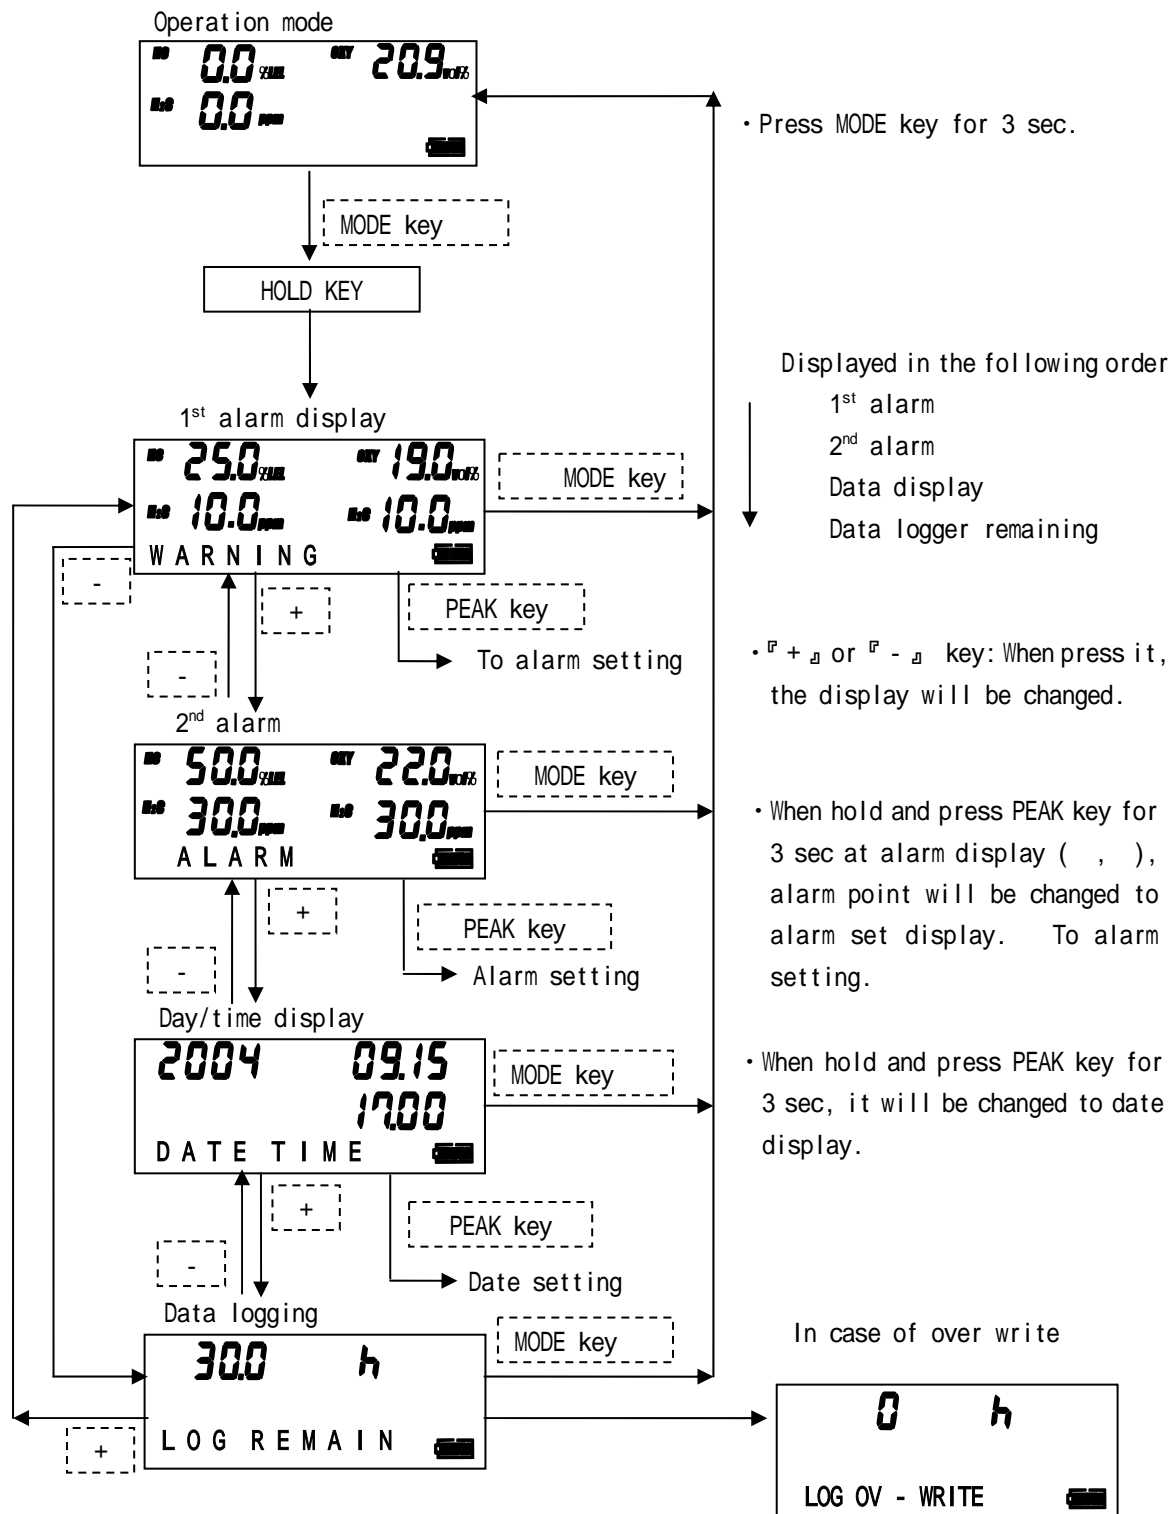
Operation mode

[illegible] 0.0 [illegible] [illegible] 20.9 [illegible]
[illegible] 0.0 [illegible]

MODE key

HOLD KEY

$1^{st}$ alarm display

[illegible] 25.0 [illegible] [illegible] 19.0 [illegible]
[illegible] 10.0 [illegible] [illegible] 10.0 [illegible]
WARNING

MODE key

-

+

PEAK key

To alarm setting

-

$2^{nd}$ alarm

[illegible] 50.0 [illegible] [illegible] 22.0 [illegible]
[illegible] 30.0 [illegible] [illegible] 30.0 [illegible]
ALARM

MODE key

+

PEAK key

Alarm setting

-

Day/time display

2004 09.15
17.00
DATE TIME

MODE key

+

PEAK key

Date setting

-

Data logging

30.0 h
LOG REMAIN

MODE key

+

・Press MODE key for 3 sec.

Displayed in the following order
$1^{st}$ alarm
$2^{nd}$ alarm
Data display
Data logger remaining

・『+』or『-』 key: When press it, the display will be changed.

・When hold and press PEAK key for 3 sec at alarm display ( , ), alarm point will be changed to alarm set display. To alarm setting.

・When hold and press PEAK key for 3 sec, it will be changed to date display.

In case of over write

0 h
LOG OV - WRITE